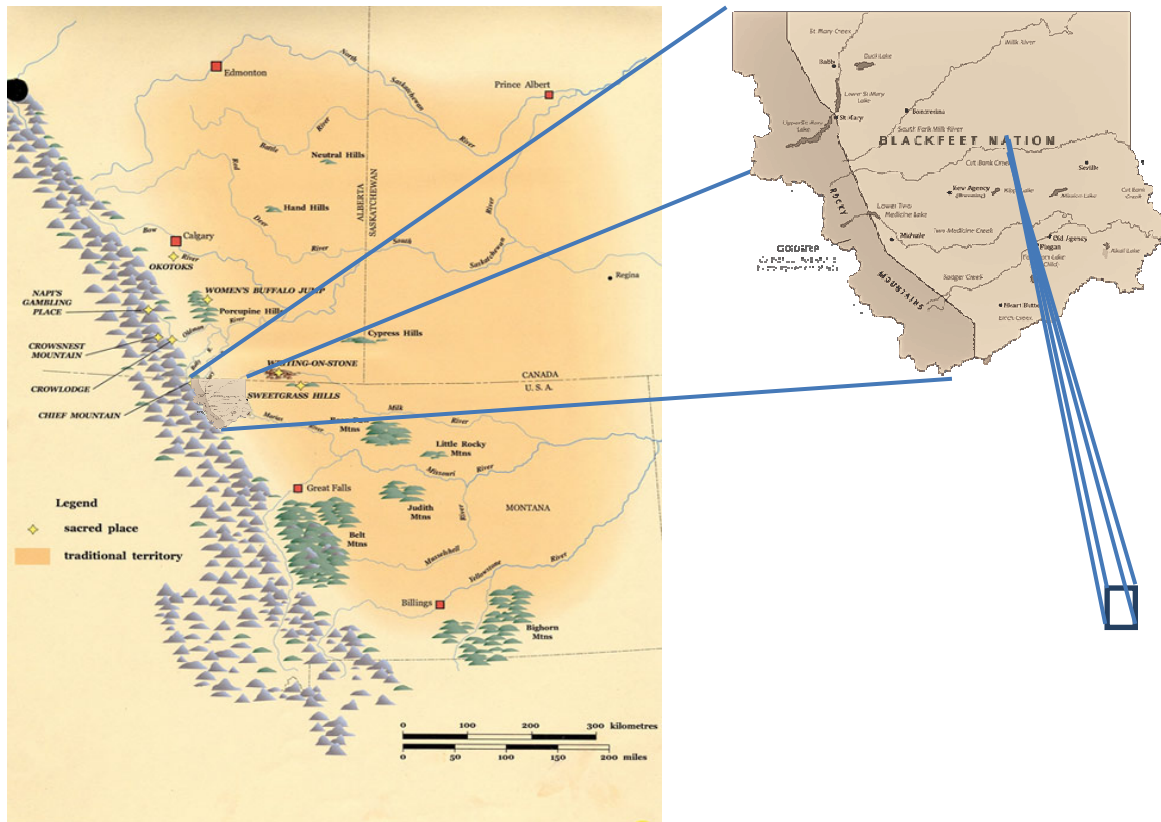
Edmonton
North
Saskatchewan
River
Prince Albert
Battle
River
Neutral Hills
Red
Hand Hills
Deer
River
ALBERTA
SASKATCHEWAN
River
Bow
Calgary
River
OKOTOKS
South
Saskatchewan
Regina
NAPI'S GAMBLING PLACE
WOMEN'S BUFFALO JUMP
Porcupine Hills
Oldman
River
CROWSNEST MOUNTAIN
Cypress Hills
CROWLODGE
WRITING-ON-STONE
CHIEF MOUNTAIN
SWEETGRASS HILLS
CANADA
U.S.A.
Marias
River
Bears Paw Mtns
Milk
River
Little Rocky Mtns
Missouri
River
Great Falls
Judith Mtns
River
MONTANA
Belt Mtns
Musselshell
River
Yellowstone
River
Billings
Bighorn Mtns
Legend
sacred place
traditional territory
0 100 200 300 kilometres
0 50 100 150 200 miles

St Mary Creek
Milk River
Duck Lake
Babb
Lower St Mary Lake
Browning
Upper St Mary Lake
St Mary
South Fork Milk River
BLACKFEET NATION
Cut Bank Creek
Seville
Rev Agency (Browning)
Kipp Lake
Mission Lake
Cut Bank Creek
Lower Two Medicine Lake
Muhale
Two Medicine Creek
Old Agency
Fagan
Badger Creek
Birch Creek
ROCKY
MOUNTAINS
Glossary
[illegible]